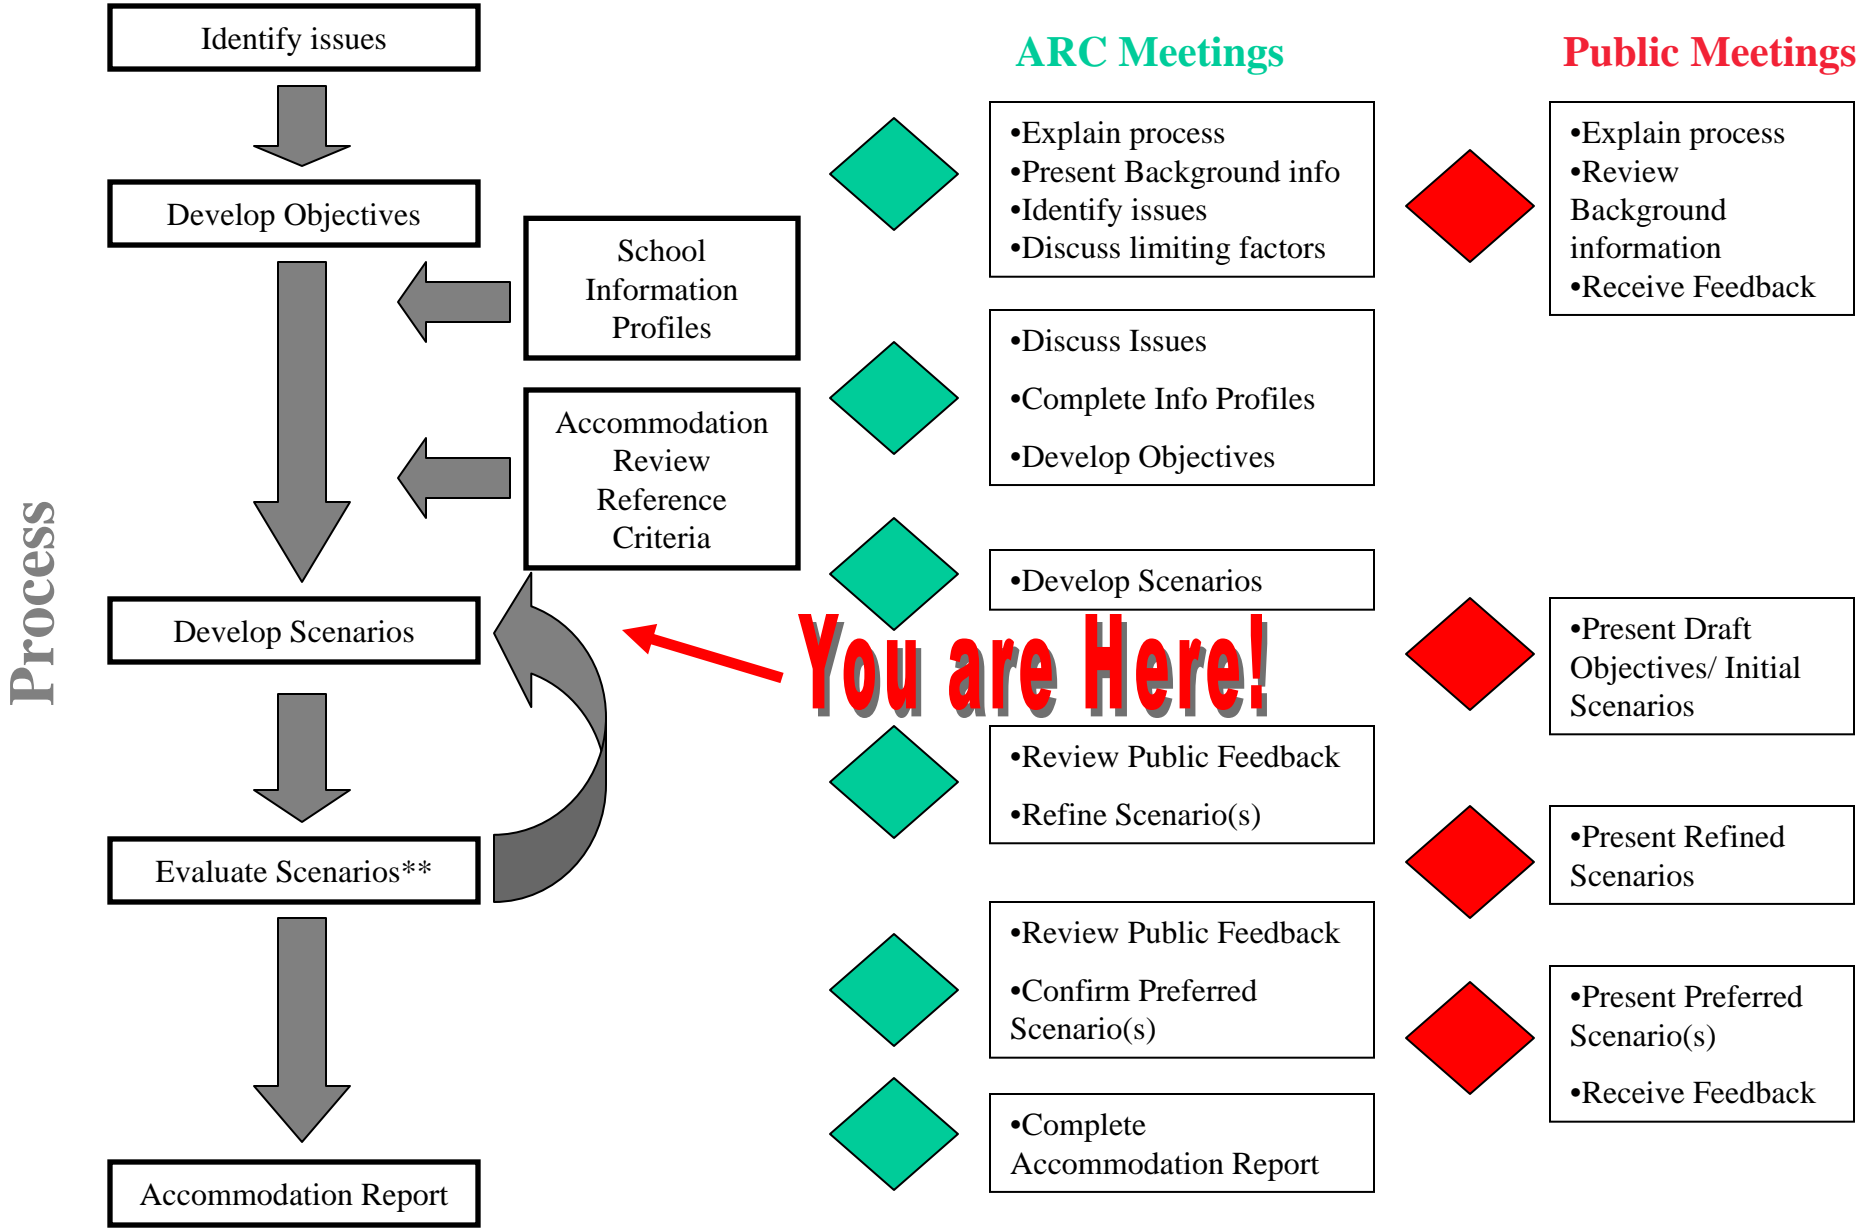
Process

Identify issues

Develop Objectives

School Information Profiles

Accommodation Review Reference Criteria

Develop Scenarios

Evaluate Scenarios**

Accommodation Report

ARC Meetings

•Explain process
•Present Background info
•Identify issues
•Discuss limiting factors

•Discuss Issues
•Complete Info Profiles
•Develop Objectives

•Develop Scenarios

You are Here!

•Review Public Feedback
•Refine Scenario(s)

•Review Public Feedback
•Confirm Preferred Scenario(s)

•Complete Accommodation Report

Public Meetings

•Explain process
•Review Background information
•Receive Feedback

•Present Draft Objectives/ Initial Scenarios

•Present Refined Scenarios

•Present Preferred Scenario(s)
•Receive Feedback